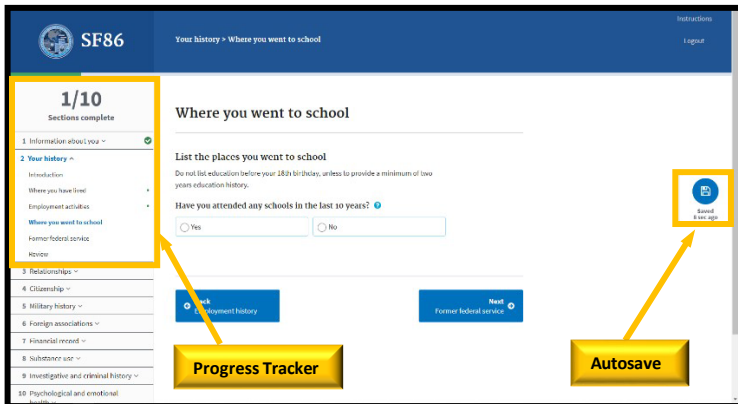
SF86

Your history > Where you went to school

Instructions

Logout

1/10
Sections complete

1 Information about you

2 Your history

Introduction

Where you have lived

Employment activities

Where you went to school

Former federal service

Review

3 Relationships

4 Citizenship

5 Military history

6 Foreign associations

7 Financial record

8 Substance use

9 Investigative and criminal history

10 Psychological and emotional health

Where you went to school

List the places you went to school

Do not list education before your 18th birthday, unless to provide a minimum of two years education history.

Have you attended any schools in the last 10 years?

Yes

No

Back
Employment history

Next
Former federal service

Saved
6 sec ago

Progress Tracker

Autosave